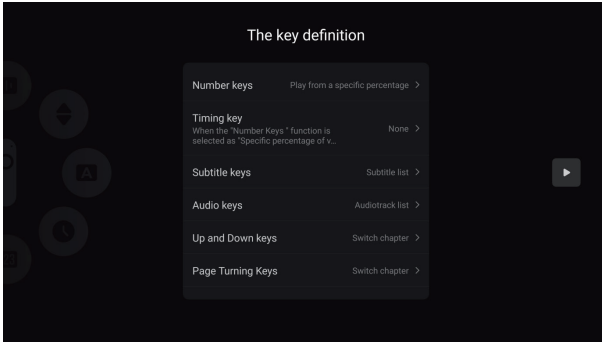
The key definition

Number keys
Play from a specific percentage >

Timing key
When the "Number Keys " function is selected as "Specific percentage of v...
None >

Subtitle keys
Subtitle list >

Audio keys
Audiotrack list >

Up and Down keys
Switch chapter >

Page Turning Keys
Switch chapter >

A